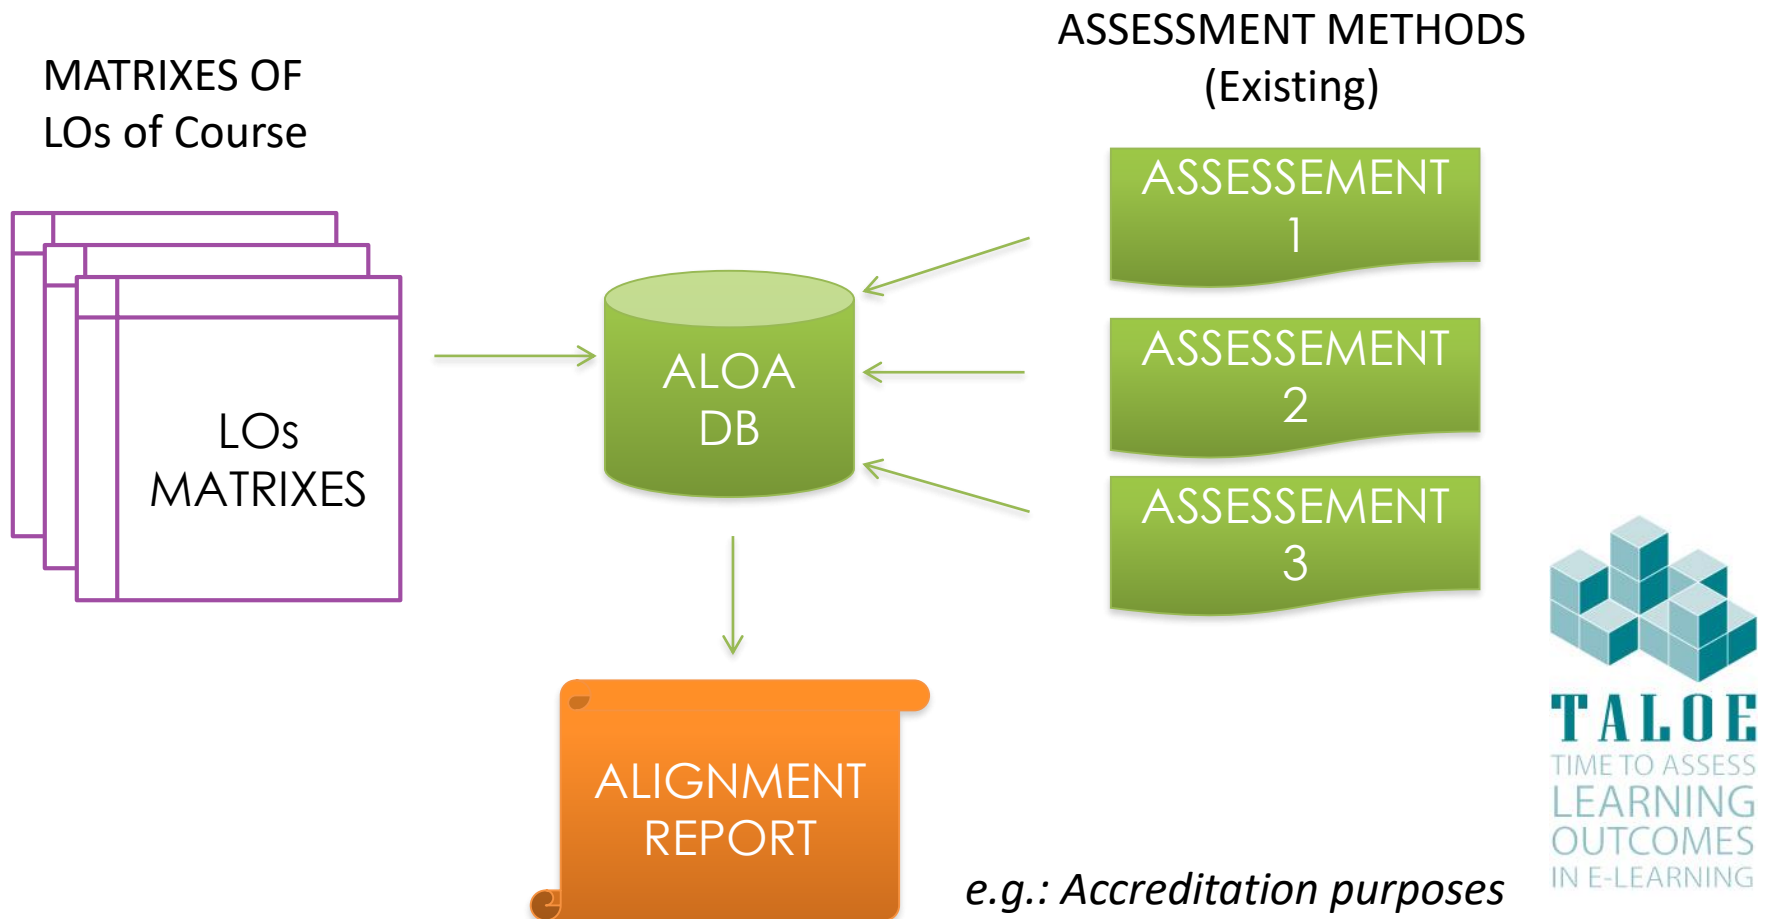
MATRIXES OF
LOs of Course

ASSESSMENT METHODS
(Existing)

LOs
MATRIXES

ALOA
DB

ASSESSEMENT
1

ASSESSEMENT
2

ASSESSEMENT
3

ALIGNMENT
REPORT

e.g.: Accreditation purposes

TALOE
TIME TO ASSESS
LEARNING
OUTCOMES
IN E-LEARNING